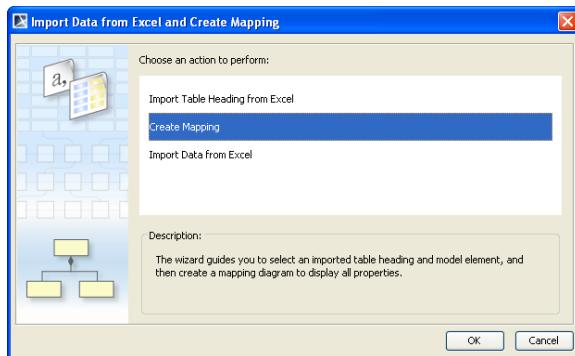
Import Data from Excel and Create Mapping

a,

Choose an action to perform:

Import Table Heading from Excel

Create Mapping

Import Data from Excel

Description:

The wizard guides you to select an imported table heading and model element, and then create a mapping diagram to display all properties.

OK

Cancel